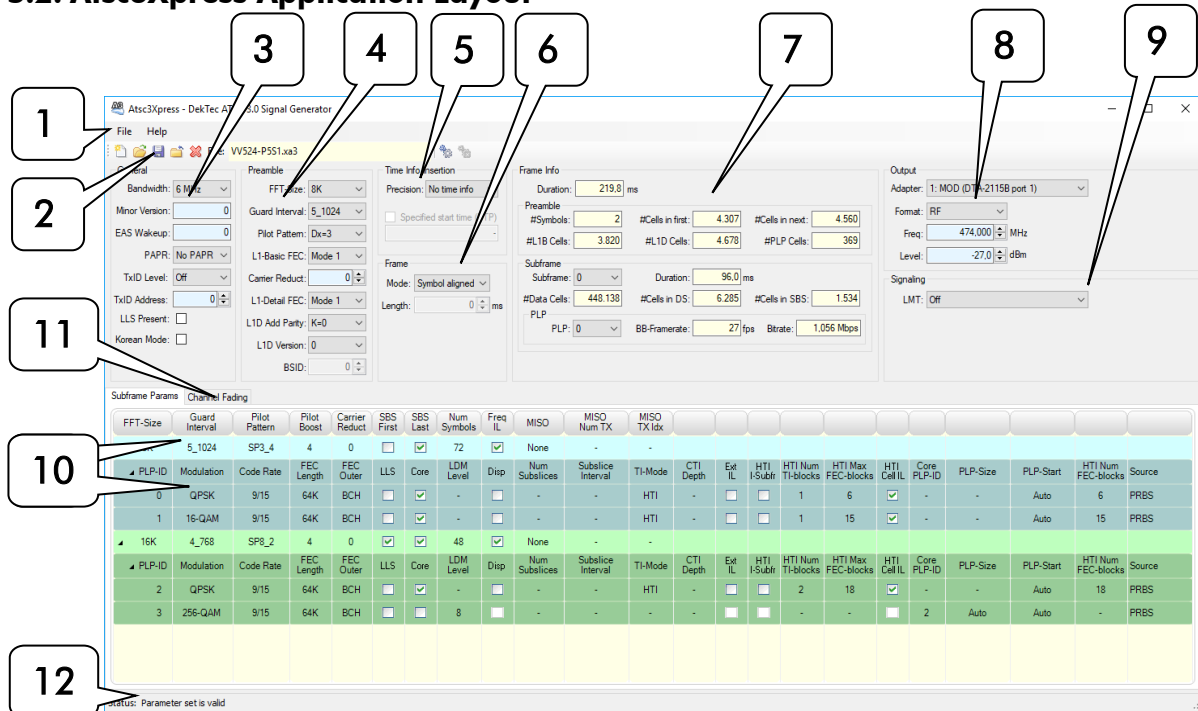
3.2. Atsc3Xpress Application Layout

1 2 3 4 5 6 7 8 9 10 11 12

Atsc3Xpress - DekTec AT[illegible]3.0 Signal Generator

File Help

File: VV524-P5S1.xa3

General
Bandwidth: 6 MHz
Minor Version: 0
EAS Wakeup: 0
PAPR: No PAPR
TxID Level: Off
TxID Address: 0
LLS Present:
Korean Mode:

Preamble
FFT-Size: 8K
Guard Interval: 5_1024
Pilot Pattern: Dx=3
L1-Basic FEC: Mode 1
Carrier Reduct: 0
L1-Detail FEC: Mode 1
L1D Add Parity: K=0
L1D Version: 0
BSID: 0

Time Info Insertion
Precision: No time info
Specified start time (PTP)

Frame
Mode: Symbol aligned
Length: 0 ms

Frame Info
Duration: 219,8 ms
Preamble
#Symbols: 2 #Cells in first: 4.307 #Cells in next: 4.560
#L1B Cells: 3.820 #L1D Cells: 4.678 #PLP Cells: 369
Subframe
Subframe: 0 Duration: 96,0 ms
#Data Cells: 448.138 #Cells in DS: 6.285 #Cells in SBS: 1.534
PLP
PLP: 0 BB-Framerate: 27 fps Bitrate: 1,056 Mbps

Output
Adapter: 1: MOD (DTA-2115B port 1)
Format: RF
Freq: 474,000 MHz
Level: -27,0 dBm

Signaling
LMT: Off

Subframe Params | Channel Fading

| FFT-Size | Guard Interval | Pilot Pattern | Pilot Boost | Carrier Reduct | SBS First | SBS Last | Num Symbols | Freq IL | MISO | MISO Num TX | MISO TX Idx | | | | | | | | | |
|---|---|---|---|---|---|---|---|---|---|---|---|---|---|---|---|---|---|---|---|---|
| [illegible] | 5_1024 | SP3_4 | 4 | 0 | | ☑ | 72 | ☑ | None | - | - | | | | | | | | | |
| PLP-ID | Modulation | Code Rate | FEC Length | FEC Outer | LLS | Core | LDM Level | Disp | Num Subslices | Subslice Interval | TI-Mode | CTI Depth | Ext IL | HTI I-Subfr | HTI Num TI-blocks | HTI Max FEC-blocks | HTI Cell IL | Core PLP-ID | PLP-Size | PLP-Start | HTI Num FEC-blocks | Source |
| 0 | QPSK | 9/15 | 64K | BCH | | ☑ | - | | - | - | HTI | - | | | 1 | 6 | ☑ | - | - | Auto | 6 | PRBS |
| 1 | 16-QAM | 9/15 | 64K | BCH | | ☑ | - | | - | - | HTI | - | | | 1 | 15 | ☑ | - | - | Auto | 15 | PRBS |
| 16K | 4_768 | SP8_2 | 4 | 0 | ☑ | ☑ | 48 | ☑ | None | - | - | | | | | | | | | |
| PLP-ID | Modulation | Code Rate | FEC Length | FEC Outer | LLS | Core | LDM Level | Disp | Num Subslices | Subslice Interval | TI-Mode | CTI Depth | Ext IL | HTI I-Subfr | HTI Num TI-blocks | HTI Max FEC-blocks | HTI Cell IL | Core PLP-ID | PLP-Size | PLP-Start | HTI Num FEC-blocks | Source |
| 2 | QPSK | 9/15 | 64K | BCH | | ☑ | - | | - | - | HTI | - | | | 2 | 18 | ☑ | - | - | Auto | 18 | PRBS |
| 3 | 256-QAM | 9/15 | 64K | BCH | | | 8 | | - | - | - | - | | | - | - | | 2 | Auto | Auto | - | PRBS |

Status: Parameter set is valid